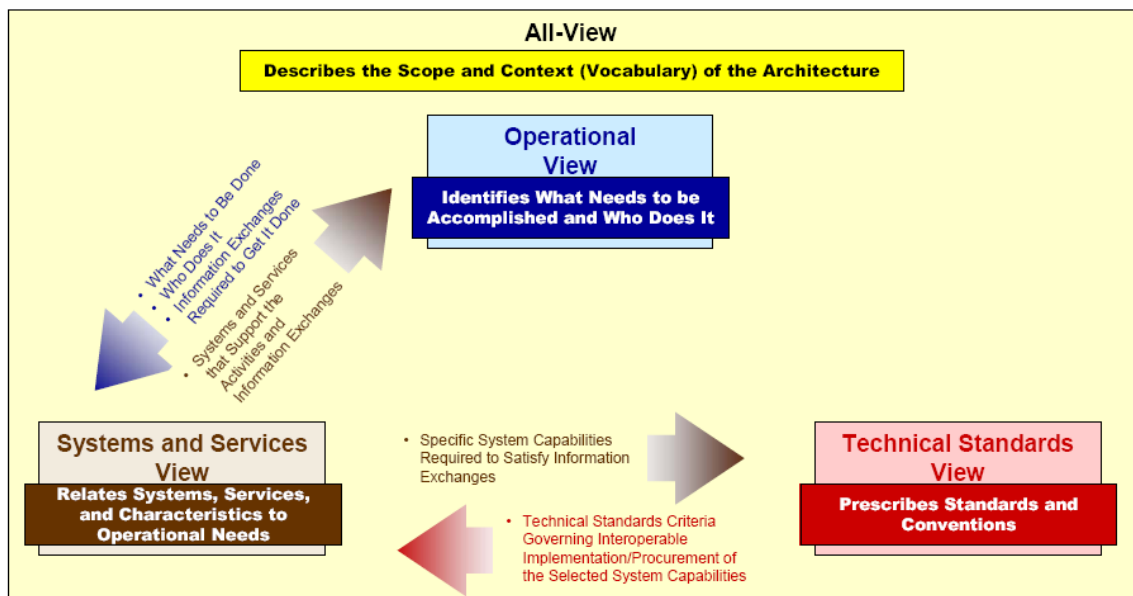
All-View

Describes the Scope and Context (Vocabulary) of the Architecture

Operational View

Identifies What Needs to be Accomplished and Who Does It

• What Needs to Be Done
• Who Does It
• Information Exchanges Required to Get It Done

• Systems and Services that Support the Activities and Information Exchanges

Systems and Services View

Relates Systems, Services, and Characteristics to Operational Needs

• Specific System Capabilities Required to Satisfy Information Exchanges

Technical Standards View

Prescribes Standards and Conventions

• Technical Standards Criteria Governing Interoperable Implementation/Procurement of the Selected System Capabilities